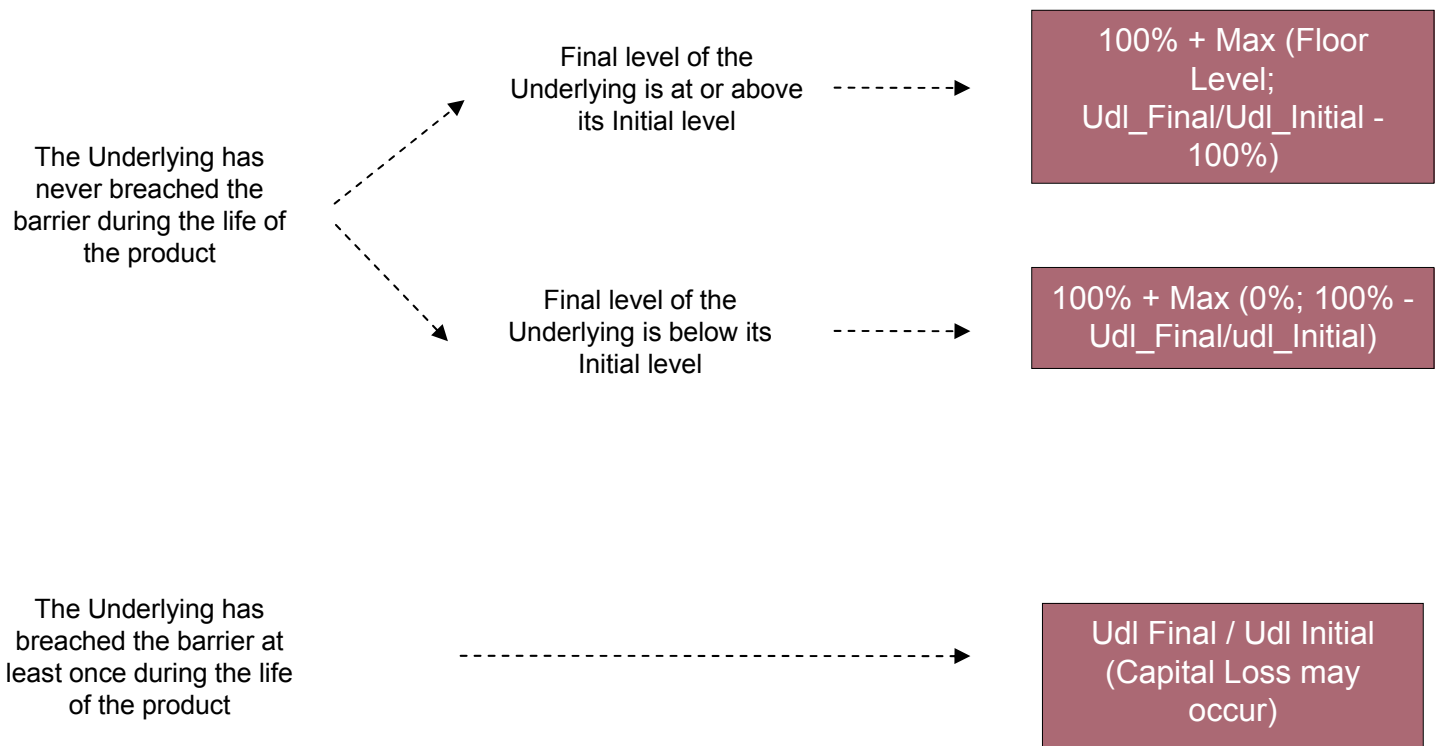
The Underlying has never breached the barrier during the life of the product

Final level of the Underlying is at or above its Initial level

100% + Max (Floor Level; Udl_Final/Udl_Initial - 100%)

Final level of the Underlying is below its Initial level

100% + Max (0%; 100% - Udl_Final/udl_Initial)

The Underlying has breached the barrier at least once during the life of the product

Udl Final / Udl Initial (Capital Loss may occur)